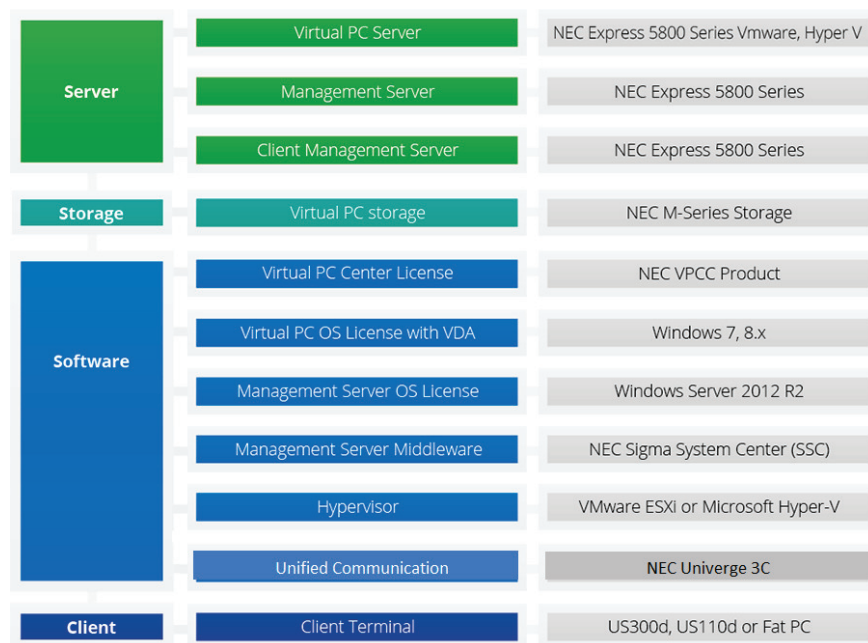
| | | |
|---|---|---|
| Server | Virtual PC Server | NEC Express 5800 Series Vmware, Hyper V |
| | Management Server | NEC Express 5800 Series |
| | Client Management Server | NEC Express 5800 Series |
| Storage | Virtual PC storage | NEC M-Series Storage |
| Software | Virtual PC Center License | NEC VPCC Product |
| | Virtual PC OS License with VDA | Windows 7, 8.x |
| | Management Server OS License | Windows Server 2012 R2 |
| | Management Server Middleware | NEC Sigma System Center (SSC) |
| | Hypervisor | VMware ESXi or Microsoft Hyper-V |
| | Unified Communication | NEC Univerge 3C |
| Client | Client Terminal | US300d, US110d or Fat PC |